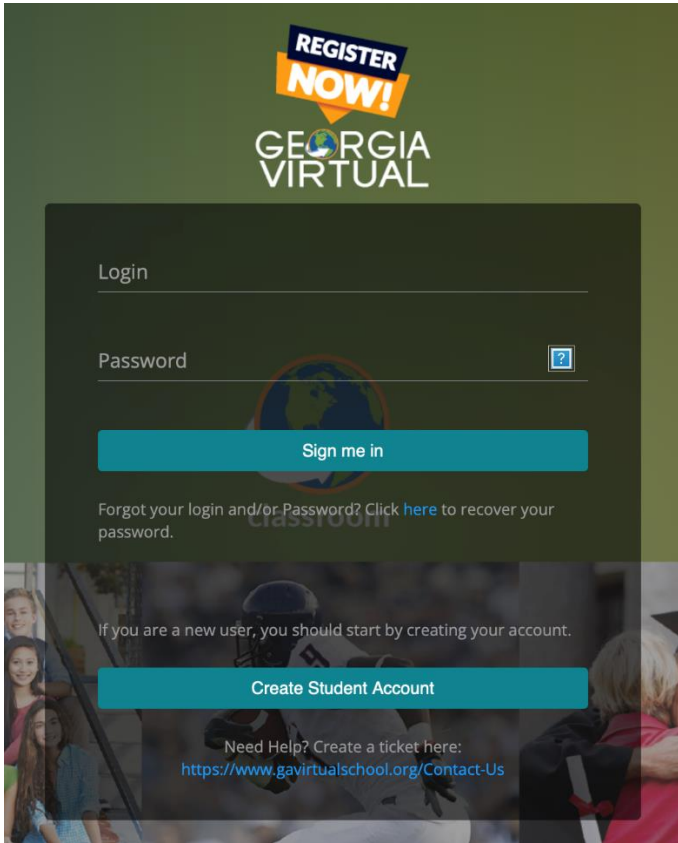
REGISTER NOW!

GEORGIA VIRTUAL

Login

Password

?

Sign me in

Forgot your login and/or Password? Click here to recover your password.

Classroom

If you are a new user, you should start by creating your account.

Create Student Account

Need Help? Create a ticket here:
https://www.gavirtualschool.org/Contact-Us